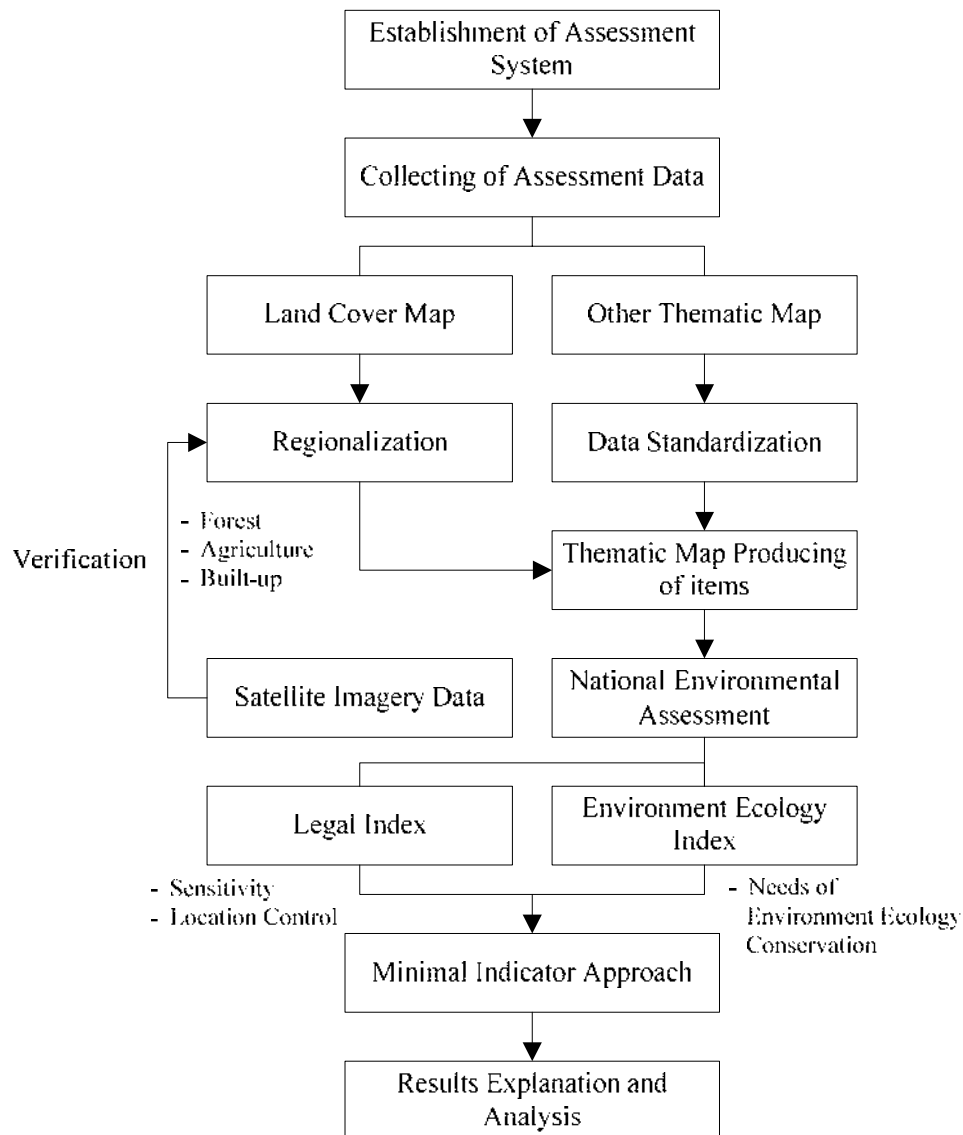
Establishment of Assessment System

Collecting of Assessment Data

Land Cover Map

Other Thematic Map

Regionalization

Data Standardization

- Forest
- Agriculture
- Built-up

Verification

Thematic Map Producing of items

Satellite Imagery Data

National Environmental Assessment

Legal Index

Environment Ecology Index

- Sensitivity
- Location Control

- Needs of Environment Ecology Conservation

Minimal Indicator Approach

Results Explanation and Analysis